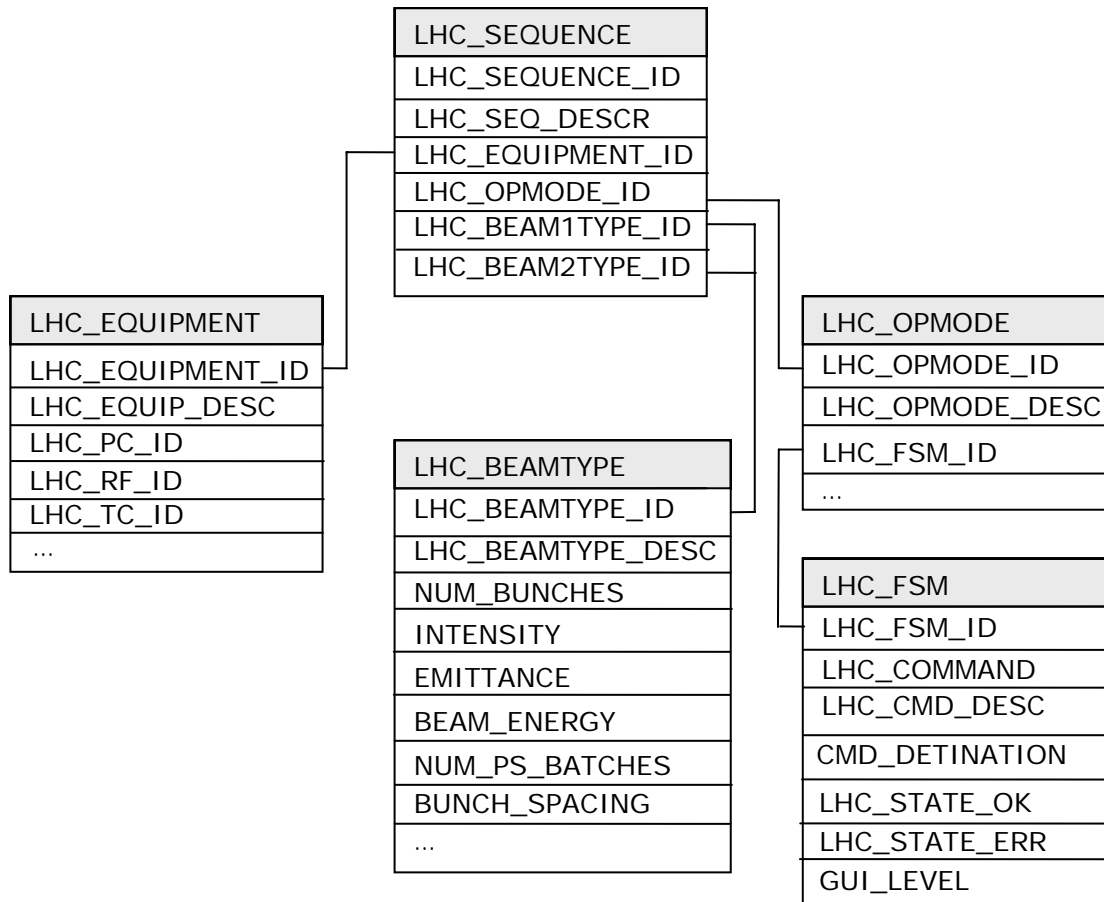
LHC_SEQUENCE
LHC_SEQUENCE_ID
LHC_SEQ_DESCR
LHC_EQUIPMENT_ID
LHC_OPMODE_ID
LHC_BEAM1TYPE_ID
LHC_BEAM2TYPE_ID

LHC_EQUIPMENT
LHC_EQUIPMENT_ID
LHC_EQUIP_DESC
LHC_PC_ID
LHC_RF_ID
LHC_TC_ID
...

LHC_BEAMTYPE
LHC_BEAMTYPE_ID
LHC_BEAMTYPE_DESC
NUM_BUNCHES
INTENSITY
EMITTANCE
BEAM_ENERGY
NUM_PS_BATCHES
BUNCH_SPACING
...

LHC_OPMODE
LHC_OPMODE_ID
LHC_OPMODE_DESC
LHC_FSM_ID
...

LHC_FSM
LHC_FSM_ID
LHC_COMMAND
LHC_CMD_DESC
CMD_DETINATION
LHC_STATE_OK
LHC_STATE_ERR
GUI_LEVEL